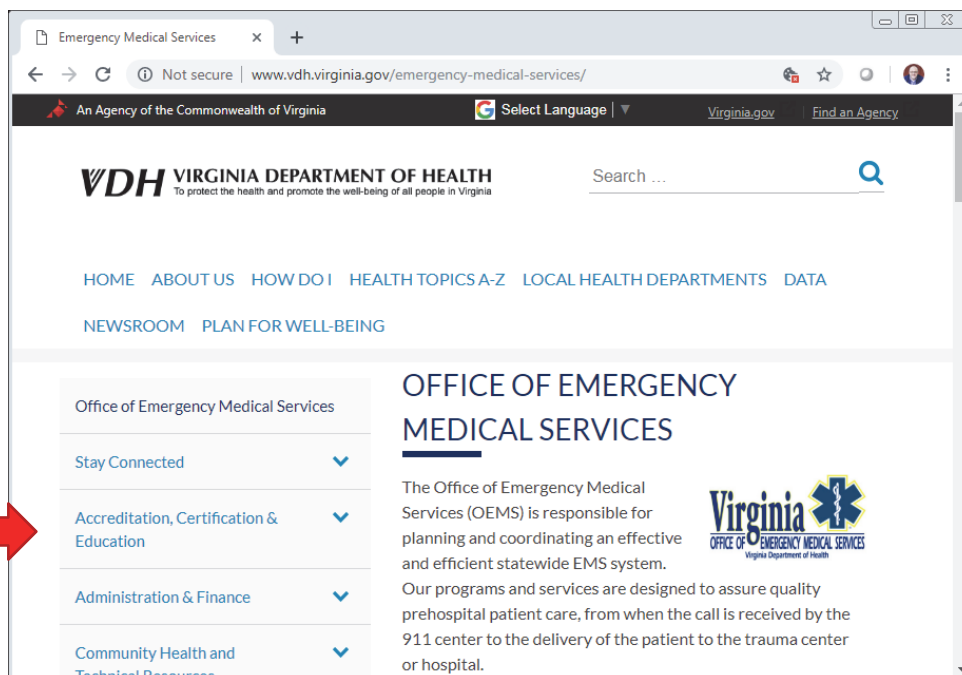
Emergency Medical Services ×

+

Not secure | www.vdh.virginia.gov/emergency-medical-services/

An Agency of the Commonwealth of Virginia

Select Language

Virginia.gov

Find an Agency

VDH VIRGINIA DEPARTMENT OF HEALTH
To protect the health and promote the well-being of all people in Virginia

Search ...

HOME ABOUT US HOW DO I HEALTH TOPICS A-Z LOCAL HEALTH DEPARTMENTS DATA

NEWSROOM PLAN FOR WELL-BEING

Office of Emergency Medical Services

Stay Connected

Accreditation, Certification & Education

Administration & Finance

Community Health and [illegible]

OFFICE OF EMERGENCY MEDICAL SERVICES

Virginia
OFFICE OF EMERGENCY MEDICAL SERVICES
Virginia Department of Health

The Office of Emergency Medical Services (OEMS) is responsible for planning and coordinating an effective and efficient statewide EMS system. Our programs and services are designed to assure quality prehospital patient care, from when the call is received by the 911 center to the delivery of the patient to the trauma center or hospital.